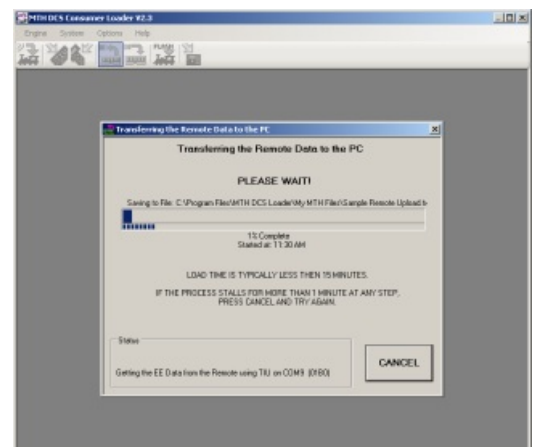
MTH DCS Consumer Loader V2.3

Engine System Options Help

Transferring the Remote Data to the PC

Transferring the Remote Data to the PC

PLEASE WAIT!

Saving to File: C:\Program Files\MTH DCS Loader\My MTH Files\Sample Remote Upload.b

1% Complete
Started at: 11:30 AM

LOAD TIME IS TYPICALLY LESS THEN 15 MINUTES.

IF THE PROCESS STALLS FOR MORE THAN 1 MINUTE AT ANY STEP, PRESS CANCEL AND TRY AGAIN.

Status

Getting the EE Data from the Remote using TIU on COM9 (0180)

CANCEL